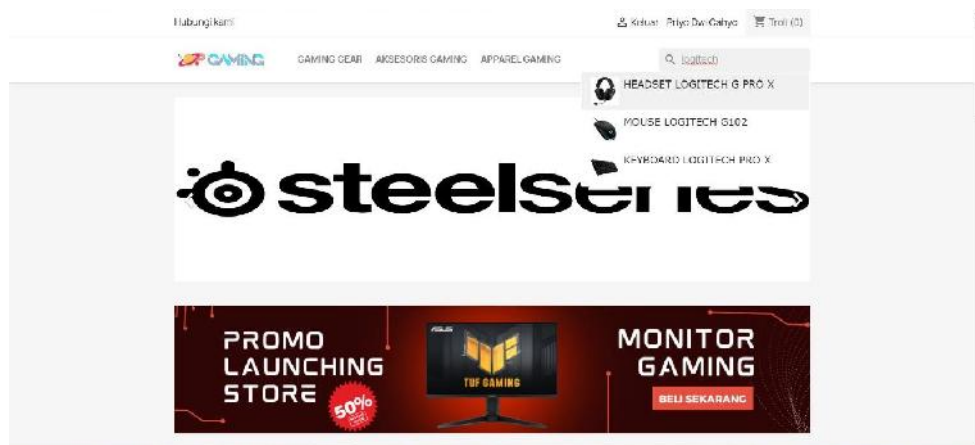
Hubungi kami

Keluar Priyo Dwi Cahyo

Troli (0)

GAMING

GAMING GEAR

AKSESORIS GAMING

APPAREL GAMING

logitech

HEADSET LOGITECH G PRO X

MOUSE LOGITECH G102

KEYBOARD LOGITECH PRO X

steelseries

PROMO LAUNCHING STORE

50%

ASUS

TUF GAMING

MONITOR GAMING

BELI SEKARANG